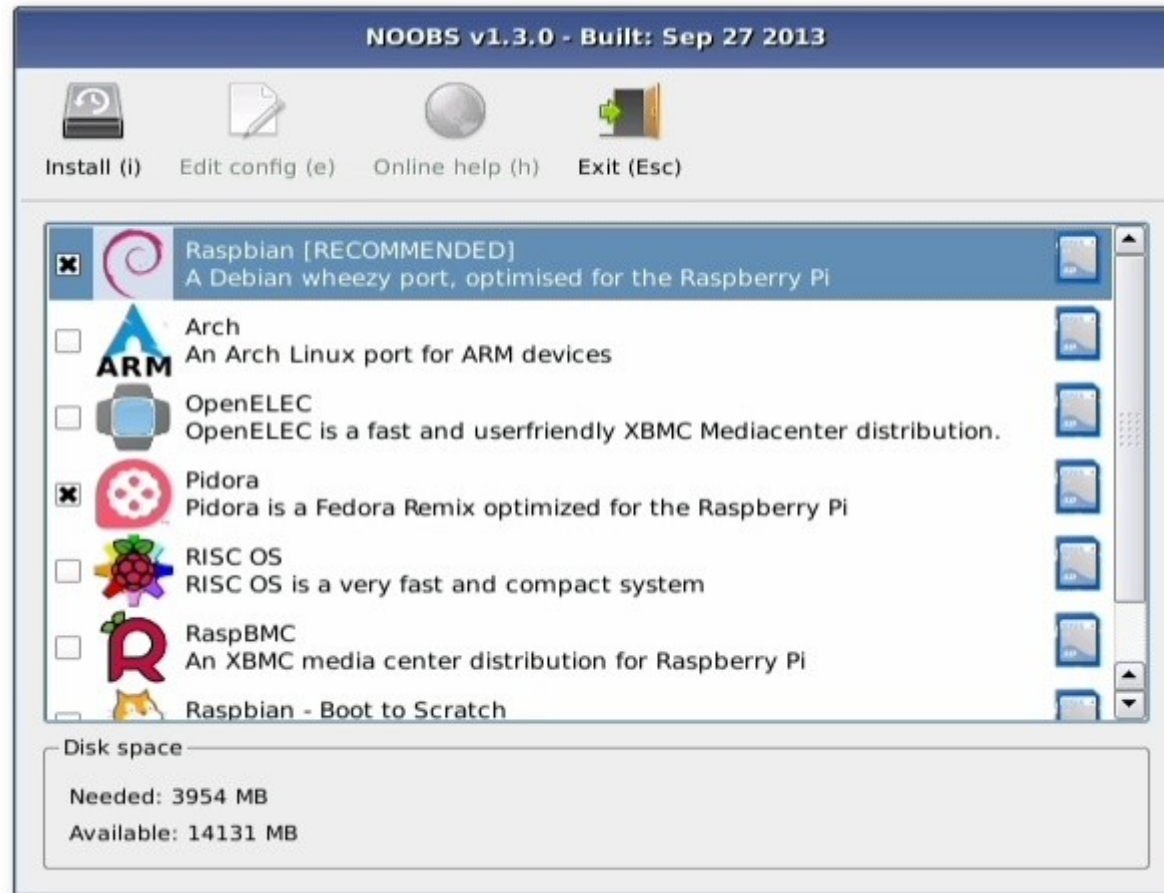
NOOBS v1.3.0 - Built: Sep 27 2013

Install (i)
Edit config (e)
Online help (h)
Exit (Esc)

Raspbian [RECOMMENDED]
A Debian wheezy port, optimised for the Raspberry Pi

ARM
Arch
An Arch Linux port for ARM devices

OpenELEC
OpenELEC is a fast and userfriendly XBMC Mediacenter distribution.

Pidora
Pidora is a Fedora Remix optimized for the Raspberry Pi

RISC OS
RISC OS is a very fast and compact system

RaspBMC
An XBMC media center distribution for Raspberry Pi

Raspbian - Boot to Scratch

Disk space
Needed: 3954 MB
Available: 14131 MB